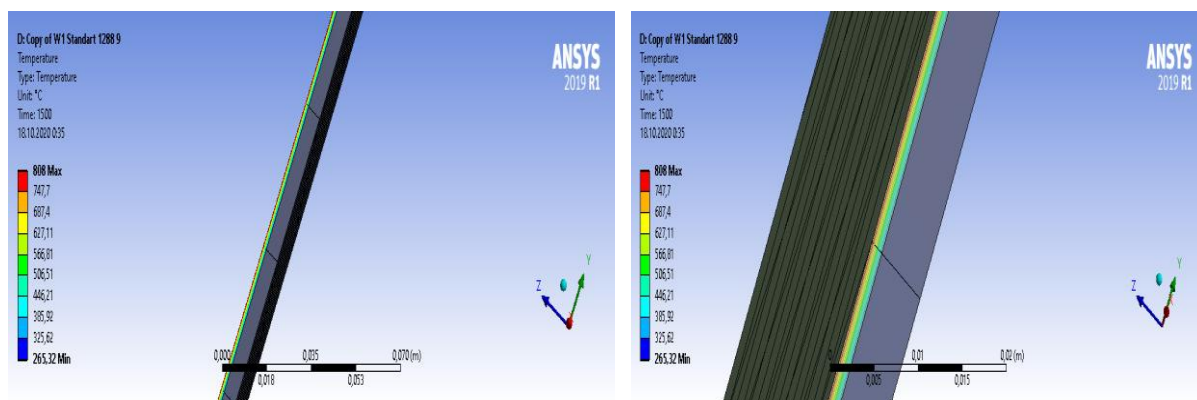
D: Copy of W1 Standart 1288 9
Temperature
Type: Temperature
Unit: °C
Time: 1500
18.10.2020 0:35

808 Max
747,7
687,4
627,11
566,81
506,51
446,21
385,92
325,62
265,32 Min

ANSYS
2019 R1

Z
Y

0,000
0,035
0,070 (m)
0,018
0,053

D: Copy of W1 Standart 1288 9
Temperature
Type: Temperature
Unit: °C
Time: 1500
18.10.2020 0:35

808 Max
747,7
687,4
627,11
566,81
506,51
446,21
385,92
325,62
265,32 Min

ANSYS
2019 R1

Z
Y

0
0,01
0,02 (m)
0,005
0,015